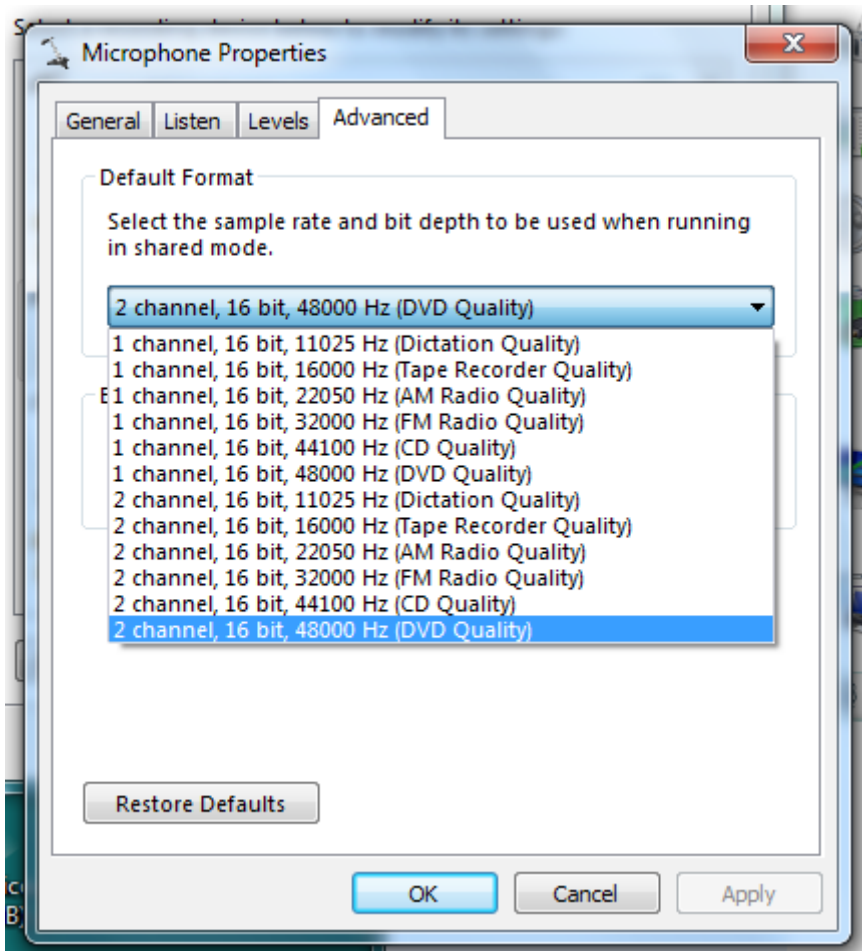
Microphone Properties

General | Listen | Levels | Advanced

Default Format

Select the sample rate and bit depth to be used when running in shared mode.

2 channel, 16 bit, 48000 Hz (DVD Quality)

1 channel, 16 bit, 11025 Hz (Dictation Quality)
1 channel, 16 bit, 16000 Hz (Tape Recorder Quality)
E 1 channel, 16 bit, 22050 Hz (AM Radio Quality)
1 channel, 16 bit, 32000 Hz (FM Radio Quality)
1 channel, 16 bit, 44100 Hz (CD Quality)
1 channel, 16 bit, 48000 Hz (DVD Quality)
2 channel, 16 bit, 11025 Hz (Dictation Quality)
2 channel, 16 bit, 16000 Hz (Tape Recorder Quality)
2 channel, 16 bit, 22050 Hz (AM Radio Quality)
2 channel, 16 bit, 32000 Hz (FM Radio Quality)
2 channel, 16 bit, 44100 Hz (CD Quality)
2 channel, 16 bit, 48000 Hz (DVD Quality)

Restore Defaults

OK | Cancel | Apply